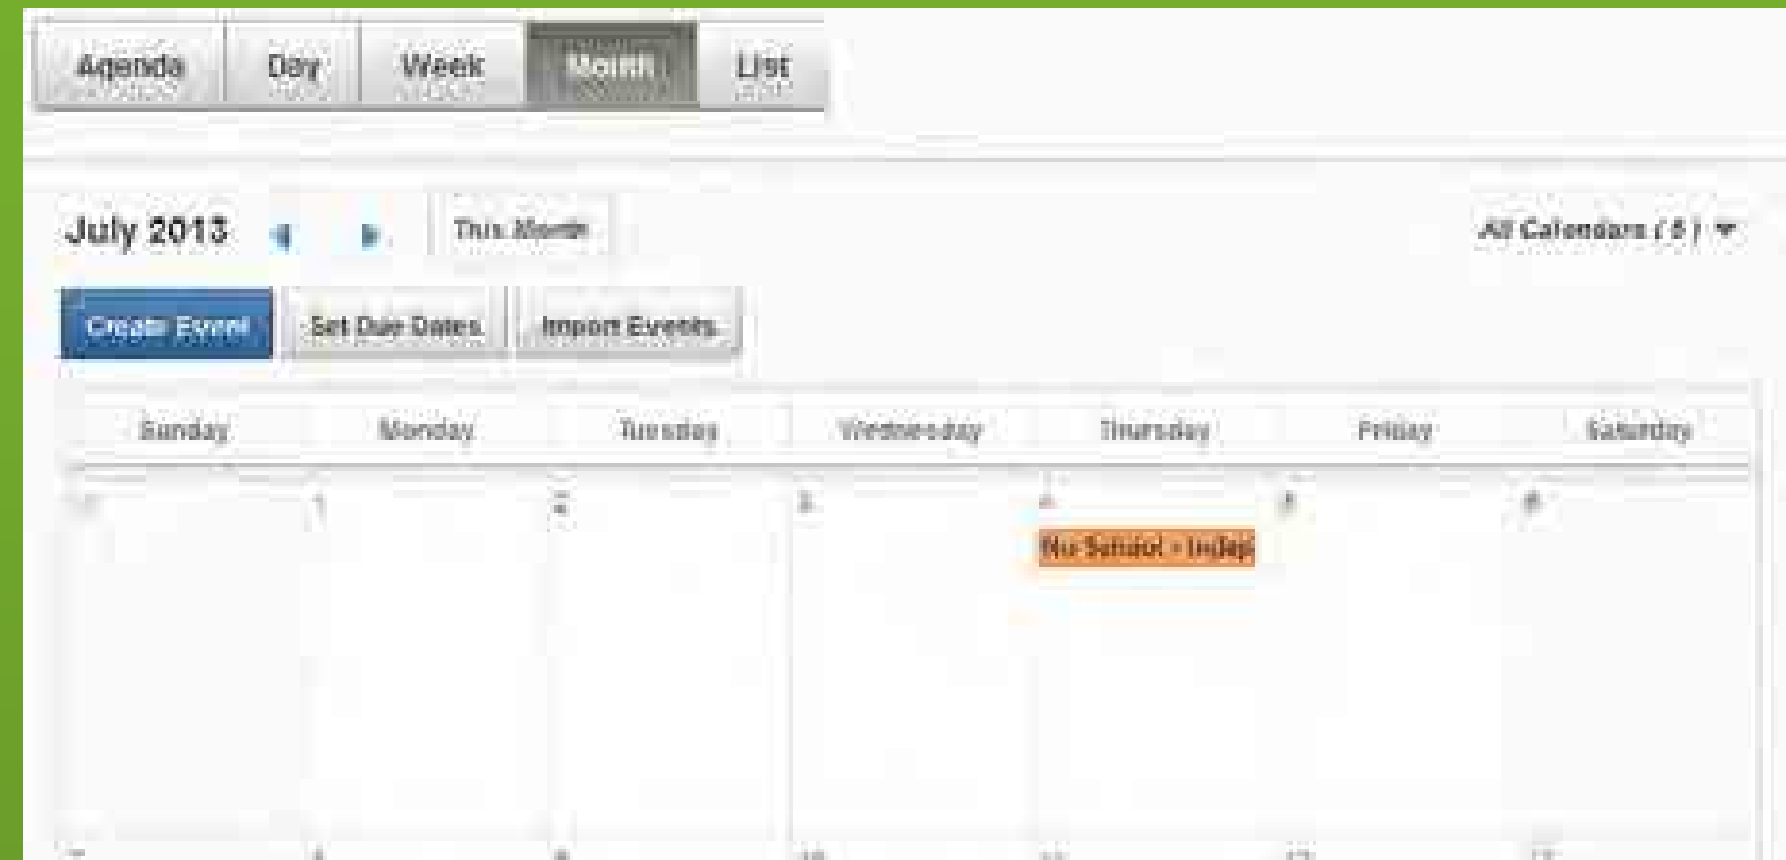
Agenda Day Week Month List

July 2013 This Month All Calendars (5)

Create Event Set Due Dates Import Events

| Sunday | Monday | Tuesday | Wednesday | Thursday | Friday | Saturday |
|---|---|---|---|---|---|---|
| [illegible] | 1 | 2 | 3 | 4 No School - Indep | 5 | 6 |
| 7 | 8 | 9 | 10 | 11 | 12 | 13 |